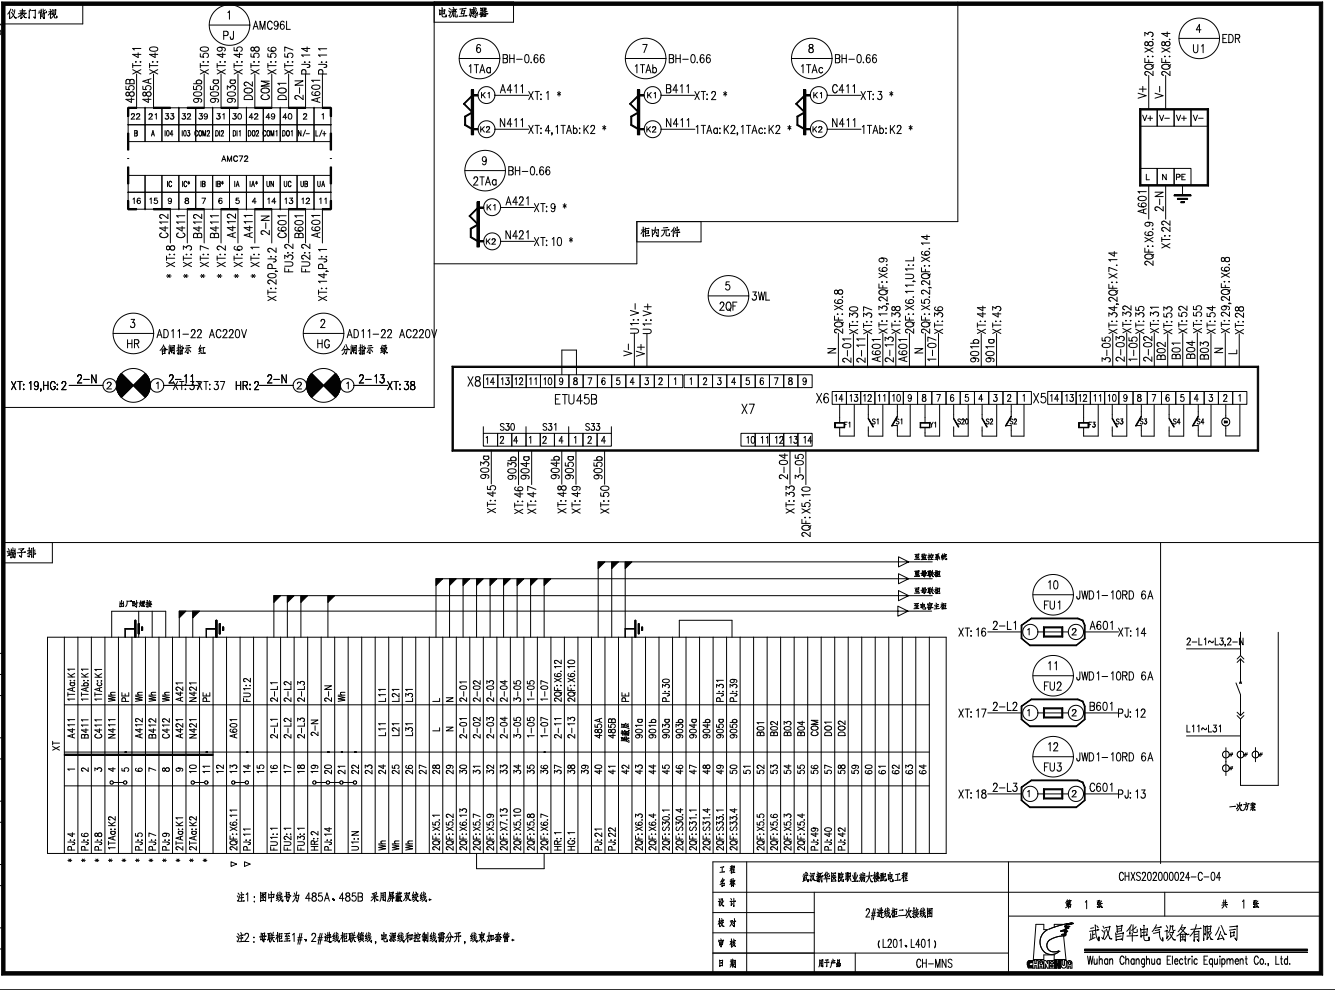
仪表门背视

1
PJ
AMC96L

485B 485A 905b 905a 903a D02 COM D01 2-N A601
XT:41 XT:40 XT:50 XT:49 XT:45 XT:58 XT:56 XT:57 PJ:14 PJ:11

| 22 | 21 | 33 | 32 | 39 | 31 | 30 | 42 | 49 | 40 | 2 | 1 |
|---|---|---|---|---|---|---|---|---|---|---|---|
| B | A | I04 | I03 | COM2 | DI2 | DI1 | D02 | COM1 | D01 | N/- | L/+ |

AMC72

| | | IC | IC* | IB | IB* | IA | IA* | UN | UC | UB | UA |
|---|---|---|---|---|---|---|---|---|---|---|---|
| 16 | 15 | 9 | 8 | 7 | 6 | 5 | 4 | 14 | 13 | 12 | 11 |

C412 C411 B412 B411 A412 A411 2-N C601 B601 A601
XT:8 XT:3 XT:7 XT:2 XT:6 XT:1 XT:20,PJ:2 FU3:2 FU2:2 XT:14,PJ:1

3
HR
AD11-22 AC220V
合闸指示 红

2
HG
AD11-22 AC220V
分闸指示 绿

XT:19,HG:2 2-N 2 1 2-11 XT:37
HR:2 2-N 2 1 2-13 XT:38

电流互感器

6
1TAa
BH-0.66
K1 A411 XT:1 *
K2 N411 XT:4,1TAb:K2 *

7
1TAb
BH-0.66
K1 B411 XT:2 *
K2 N411 1TAa:K2,1TAc:K2 *

8
1TAc
BH-0.66
K1 C411 XT:3 *
K2 N411 1TAb:K2 *

9
2TAa
BH-0.66
K1 A421 XT:9 *
K2 N421 XT:10 *

柜内元件

4
U1
EDR
V+ V- 2QF:X8.3 2QF:X8.4
V+ V- V+ V-
L N PE
A601 2-N
2QF:X6.9 XT:22

5
2QF
3WL

V- V+ U1:V- U1:V+

N 2-01 2-11 A601 2-13 N A601 1-07
2QF:X6.8 XT:30 XT:37 XT:13,2QF:X6.9 XT:38 2QF:X6.11,U1:L 2QF:X5.2,2QF:X6.14 XT:36
901b 901a XT:44 XT:43
3-05 2-03 1-05 2-02 B02 B01 B04 B03 N L
XT:34,2QF:X7.14 XT:32 XT:35 XT:31 XT:53 XT:52 XT:55 XT:54 XT:29,2QF:X6.8 XT:28

X8 14 13 12 11 10 9 8 7 6 5 4 3 2 1 1 2 3 4 5 6 7 8 9
ETU45B
X7
X6 14 13 12 11 10 9 8 7 6 5 4 3 2 1
X5 14 13 12 11 10 9 8 7 6 5 4 3 2 1
F1 S1 S1 Y1 S20 S2 S2 F3 S3 S3 S4 S4
S30 1 2 4 1 S31 2 4 1 S33 2 4
10 11 12 13 14
903a 903b 904a 904b 905a 905b
XT:45 XT:46 XT:47 XT:48 XT:49 XT:50
2-04 3-05
XT:33 2QF:X5.10

端子排

至监控系统
至母联柜
至母联柜
至电容主柜

出厂时短接

10
FU1
JWD1-10RD 6A
XT:16 2-L1 1 2 A601 XT:14

11
FU2
JWD1-10RD 6A
XT:17 2-L2 1 2 B601 PJ:12

12
FU3
JWD1-10RD 6A
XT:18 2-L3 1 2 C601 PJ:13

2-L1~L3,2-N
L11~L31
一次方案

| 1TAa:K1 | 1TAb:K1 | 1TAc:K1 | | Wh | PE | Wh | Wh | Wh | A421 | 2TAa:K1 | PE | | FU1:2 | | 2-L1 | 2-L2 | 2-L3 | | 2-N | | | L11 | L21 | L31 | | L | N | 2-01 | 2-02 | 2-03 | 2-04 | 3-05 | 1-05 | 1-07 | 2QF:X6.12 | 2QF:X6.10 | | PE | | | PJ:30 | | | | PJ:31 | PJ:39 | | | | | | | | | | | |
|---|---|---|---|---|---|---|---|---|---|---|---|---|---|---|---|---|---|---|---|---|---|---|---|---|---|---|---|---|---|---|---|---|---|---|---|---|---|---|---|---|---|---|---|---|---|---|---|---|---|---|---|---|---|---|---|---|---|---|---|
| A411 | B411 | C411 | N411 | A412 | B412 | C412 | A421 | N421 | | | A601 | | | | 2-L1 | 2-L2 | 2-L3 | 2-N | | | | L11 | L21 | L31 | | L | N | 2-01 | 2-02 | 2-03 | 2-04 | 3-05 | 1-05 | 1-07 | 2-11 | 2-13 | | 485A | 485B | 屏蔽层 | 901a | 901b | 903a | 903b | 904a | 904b | 905a | 905b | | B01 | B02 | B03 | B04 | COM | D01 | D02 | | | | |
| 1 | 2 | 3 | 4 | 5 | 6 | 7 | 8 | 9 | 10 | 11 | 12 | 13 | 14 | 15 | 16 | 17 | 18 | 19 | 20 | 21 | 22 | 23 | 24 | 25 | 26 | 27 | 28 | 29 | 30 | 31 | 32 | 33 | 34 | 35 | 36 | 37 | 38 | 39 | 40 | 41 | 42 | 43 | 44 | 45 | 46 | 47 | 48 | 49 | 50 | 51 | 52 | 53 | 54 | 55 | 56 | 57 | 58 | 59 | 60 | 61 | 62 | 63 | 64 |
| PJ:4 | PJ:6 | PJ:8 | 1TAc:K2 | PJ:5 | PJ:7 | PJ:9 | 2TAa:K1 | 2TAa:K2 | | | 2QF:X6.11 | PJ:11 | | FU1:1 | FU2:1 | FU3:1 | HR:2 | HG:2 | | U1:N | | Wh | Wh | Wh | | 2QF:X5.1 | 2QF:X6.2 | 2QF:X6.13 | 2QF:X5.7 | 2QF:X5.9 | 2QF:X7.13 | 2QF:X5.10 | 2QF:X5.8 | 2QF:X6.7 | HR:1 | HG:1 | | PJ:21 | PJ:22 | | 2QF:X6.3 | 2QF:X6.4 | 2QF:S30.1 | 2QF:S30.4 | 2QF:S31.1 | 2QF:S31.4 | 2QF:S33.1 | 2QF:S33.4 | | 2QF:X5.5 | 2QF:X5.6 | 2QF:X5.3 | 2QF:X5.4 | PJ:49 | PJ:40 | PJ:42 | | | | |

XT

注1：图中线号为 485A、485B 采用屏蔽双绞线。

注2：母联柜至1#、2#进线柜联锁线，电源线和控制线需分开，线束加套管。

| 工程名称 | 武汉新华医院职业病大楼配电工程 | CHXS202000024-C-04 | |
|---|---|---|---|
| 设计 | 2#进线柜二次接线图 | 第 1 张 | 共 1 张 |
| 校对 | | 武汉昌华电气设备有限公司 | |
| 审核 | (L201,L401) | Wuhan Changhua Electric Equipment Co., Ltd. | |
| 日期 | 用于产品 CH-MNS | | |